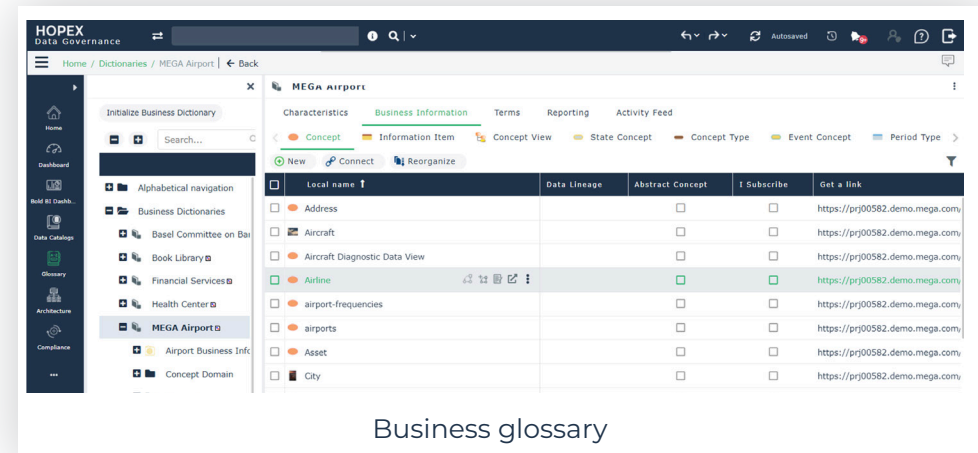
HOPEX
Data Governance

Autosaved

Home / Dictionaries / MEGA Airport | ← Back

Home
Dashboard
Bold BI Dashb...
Data Catalogs
Glossary
Architecture
Compliance
...

Initialize Business Dictionary

Search...

Alphabetical navigation
Business Dictionaries
Basel Committee on Ba
Book Library
Financial Services
Health Center
MEGA Airport
Airport Business Info
Concept Domain

MEGA Airport

Characteristics | Business Information | Terms | Reporting | Activity Feed

Concept | Information Item | Concept View | State Concept | Concept Type | Event Concept | Period Type

New | Connect | Reorganize

| Local name ↑ | Data Lineage | Abstract Concept | Subscribe | Get a link |
|---|---|---|---|---|
| Address | | | | https://prj00582.demo.mega.com/ |
| Aircraft | | | | https://prj00582.demo.mega.com/ |
| Aircraft Diagnostic Data View | | | | https://prj00582.demo.mega.com/ |
| Airline | | | | https://prj00582.demo.mega.com/ |
| airport-frequencies | | | | https://prj00582.demo.mega.com/ |
| airports | | | | https://prj00582.demo.mega.com/ |
| Asset | | | | https://prj00582.demo.mega.com/ |
| City | | | | https://prj00582.demo.mega.com/ |

Business glossary